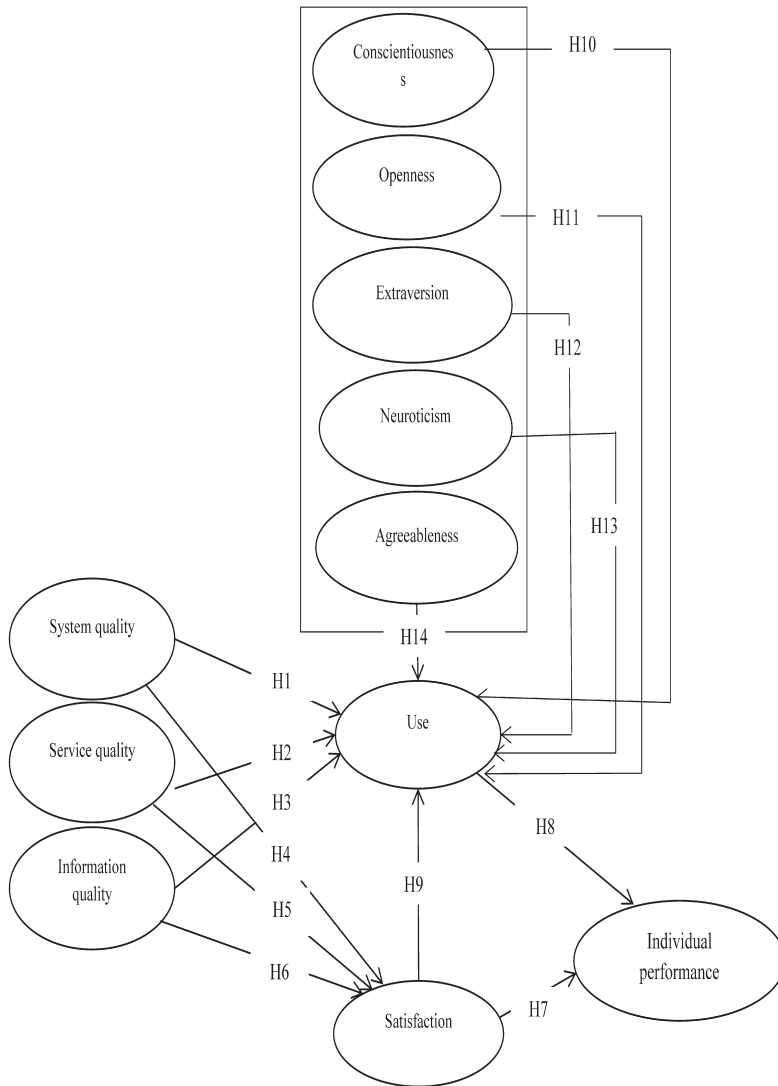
Conscientiousnes s

H10

Openness

H11

Extraversion

H12

Neuroticism

H13

Agreeableness

H14

System quality

H1

Service quality

H2

H3

Information quality

H4

H5

H6

Use

H8

H9

Individual performance

Satisfaction

H7